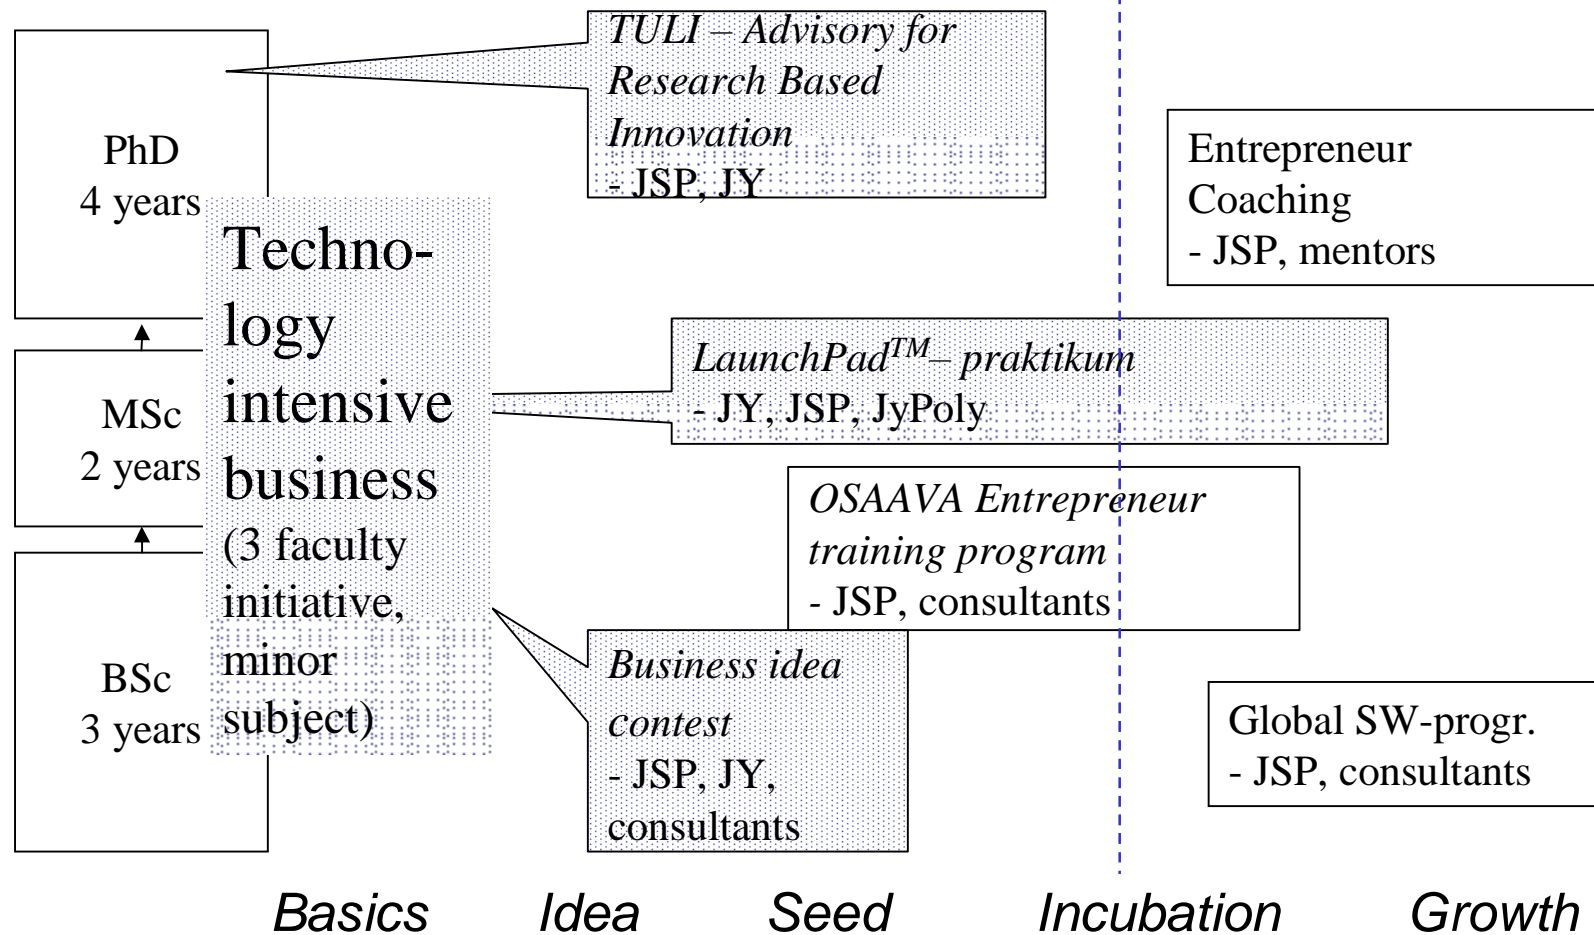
PhD
4 years

MSc
2 years

BSc
3 years

Technology intensive business
(3 faculty initiative, minor subject)

TULI – Advisory for Research Based Innovation
- JSP, JY

Entrepreneur Coaching
- JSP, mentors

LaunchPad$^{TM}$– praktikum
- JY, JSP, JyPoly

OSAAVA Entrepreneur training program
- JSP, consultants

Business idea contest
- JSP, JY, consultants

Global SW-progr.
- JSP, consultants

Basics Idea Seed Incubation Growth